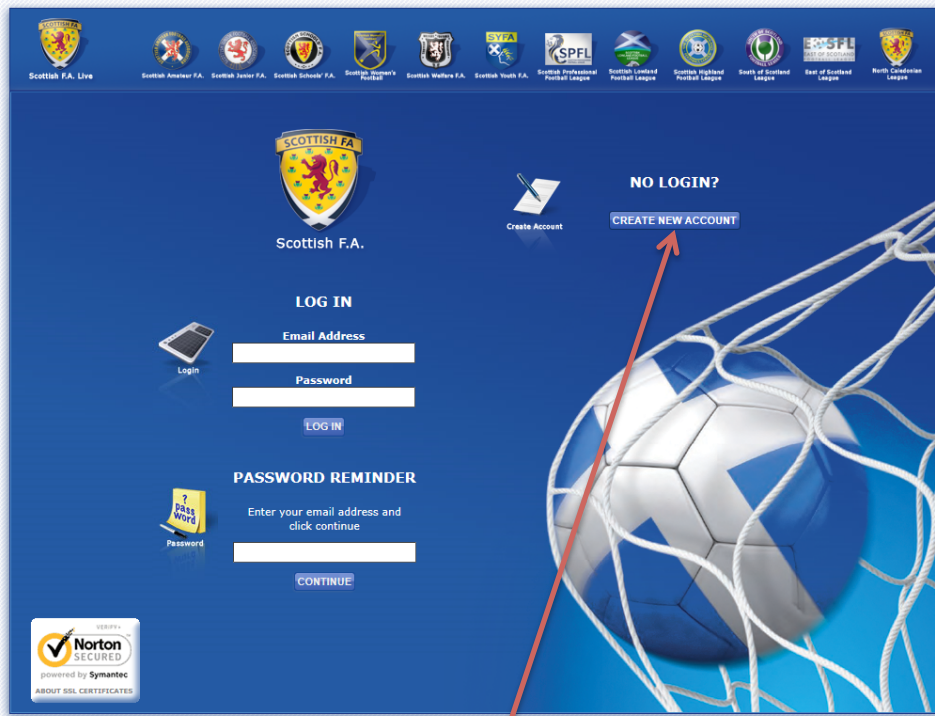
Scottish F.A. Live

Scottish Amateur F.A.  Scottish Junior F.A.  Scottish Schools' F.A.  Scottish Women's Football  Scottish Welfare F.A.  SYFA Scottish Youth F.A.  SPFL Scottish Professional Football League  Scottish Lowland Football League  Scottish Highland Football League  South of Scotland League  ESFL East of Scotland League  North Caledonian League

SCOTTISH FA
Scottish F.A.

Create Account

NO LOGIN?
CREATE NEW ACCOUNT

LOG IN
Login
Email Address
Password
LOG IN

PASSWORD REMINDER
Password
Enter your email address and click continue
CONTINUE

VERIFY
Norton SECURED
powered by Symantec
ABOUT SSL CERTIFICATES